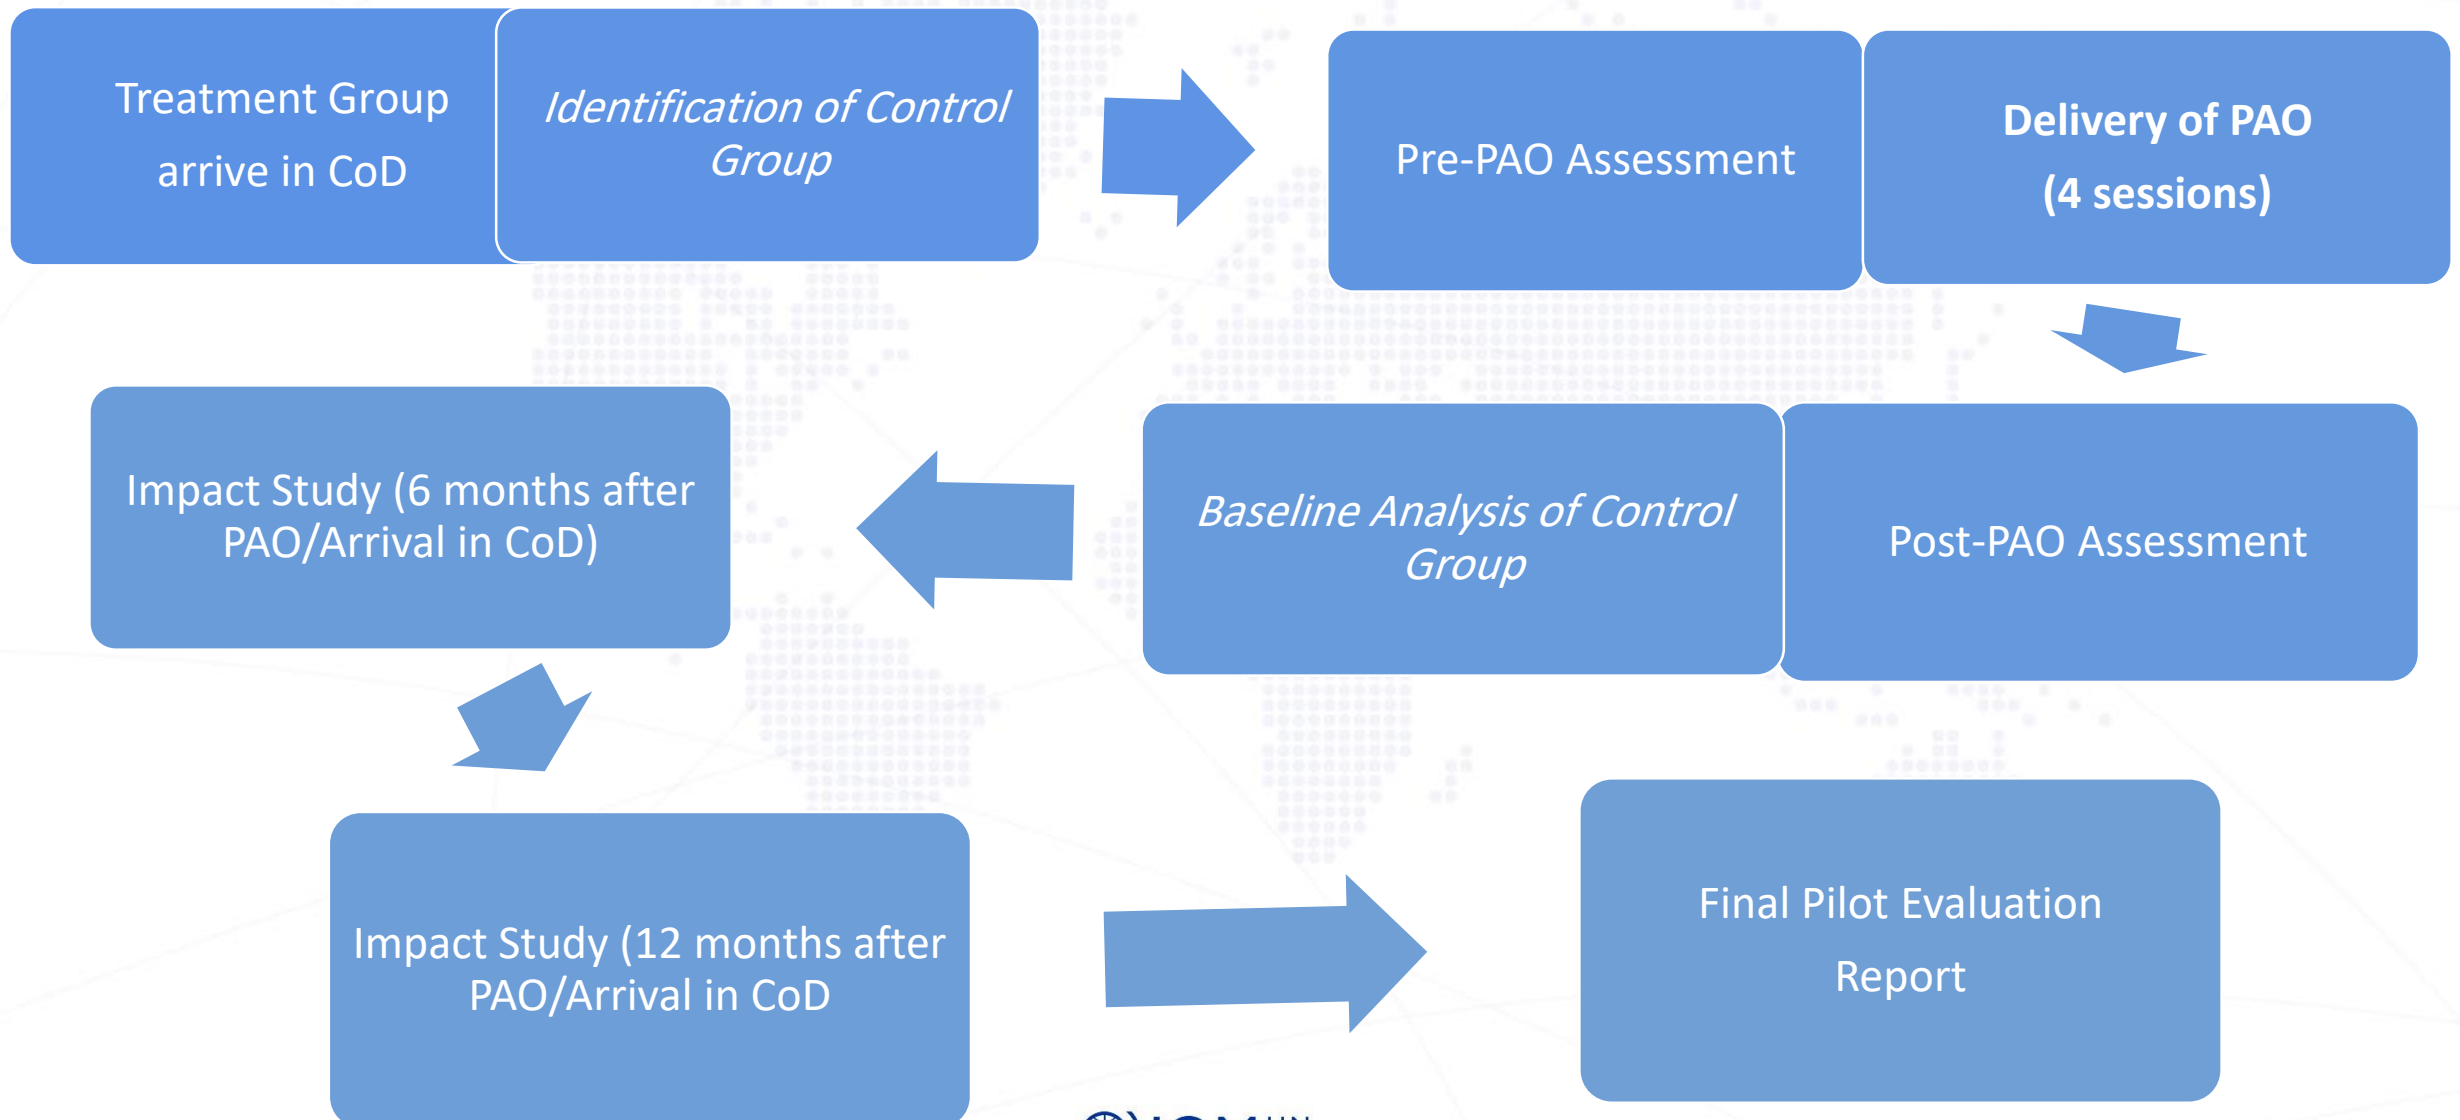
Treatment Group arrive in CoD

Identification of Control Group

Pre-PAO Assessment

Delivery of PAO (4 sessions)

Impact Study (6 months after PAO/Arrival in CoD)

Baseline Analysis of Control Group

Post-PAO Assessment

Impact Study (12 months after PAO/Arrival in CoD

Final Pilot Evaluation Report